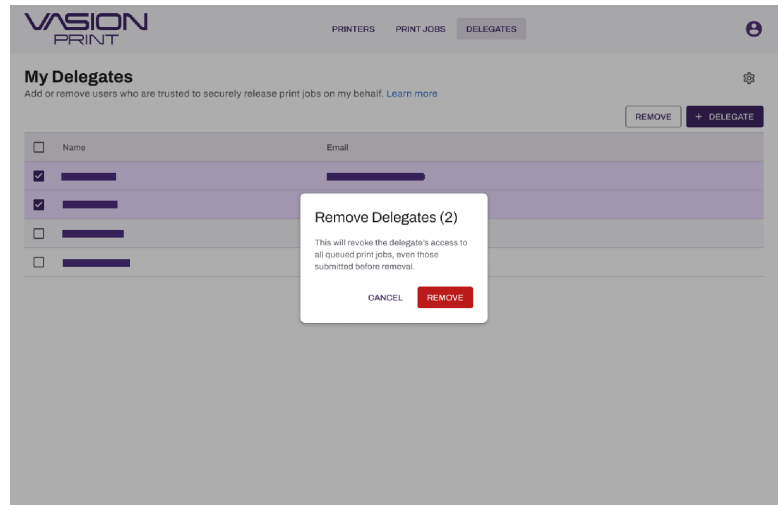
VASION PRINT

PRINTERS PRINT JOBS DELEGATES

My Delegates

Add or remove users who are trusted to securely release print jobs on my behalf. Learn more

REMOVE + DELEGATE

| | Name | Email |
|---|---|---|

Remove Delegates (2)

This will revoke the delegate's access to all queued print jobs, even those submitted before removal.

CANCEL REMOVE